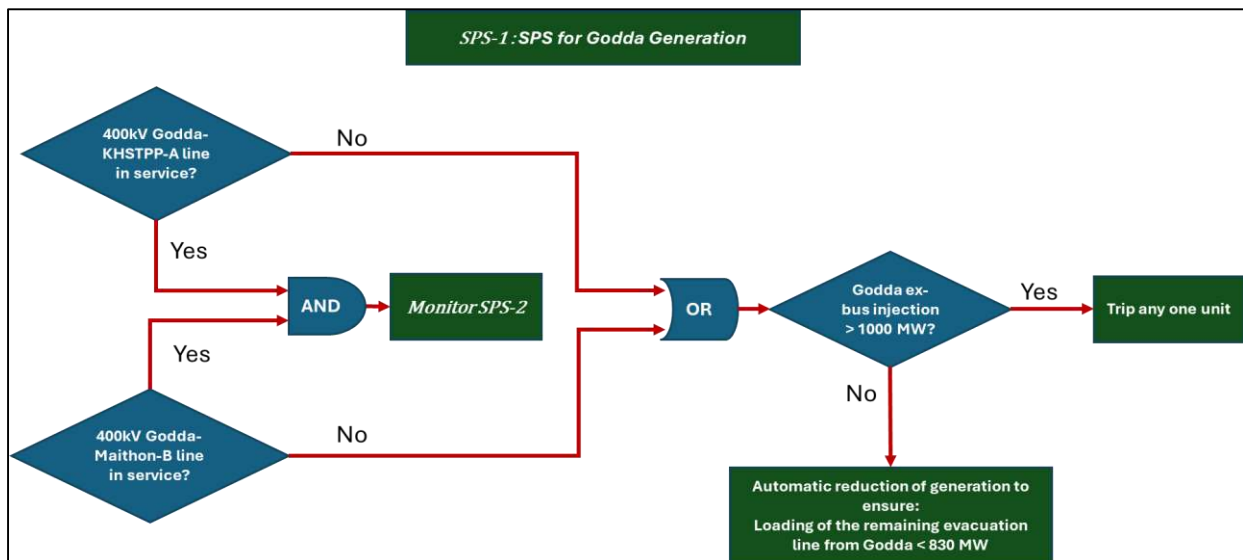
SPS-1: SPS for Godda Generation

400kV Godda-KHSTPP-A line in service?

No

Yes

AND

Monitor SPS-2

Yes

400kV Godda-Maithon-B line in service?

No

OR

Godda ex-bus injection > 1000 MW?

Yes

Trip any one unit

No

Automatic reduction of generation to ensure:
Loading of the remaining evacuation line from Godda < 830 MW